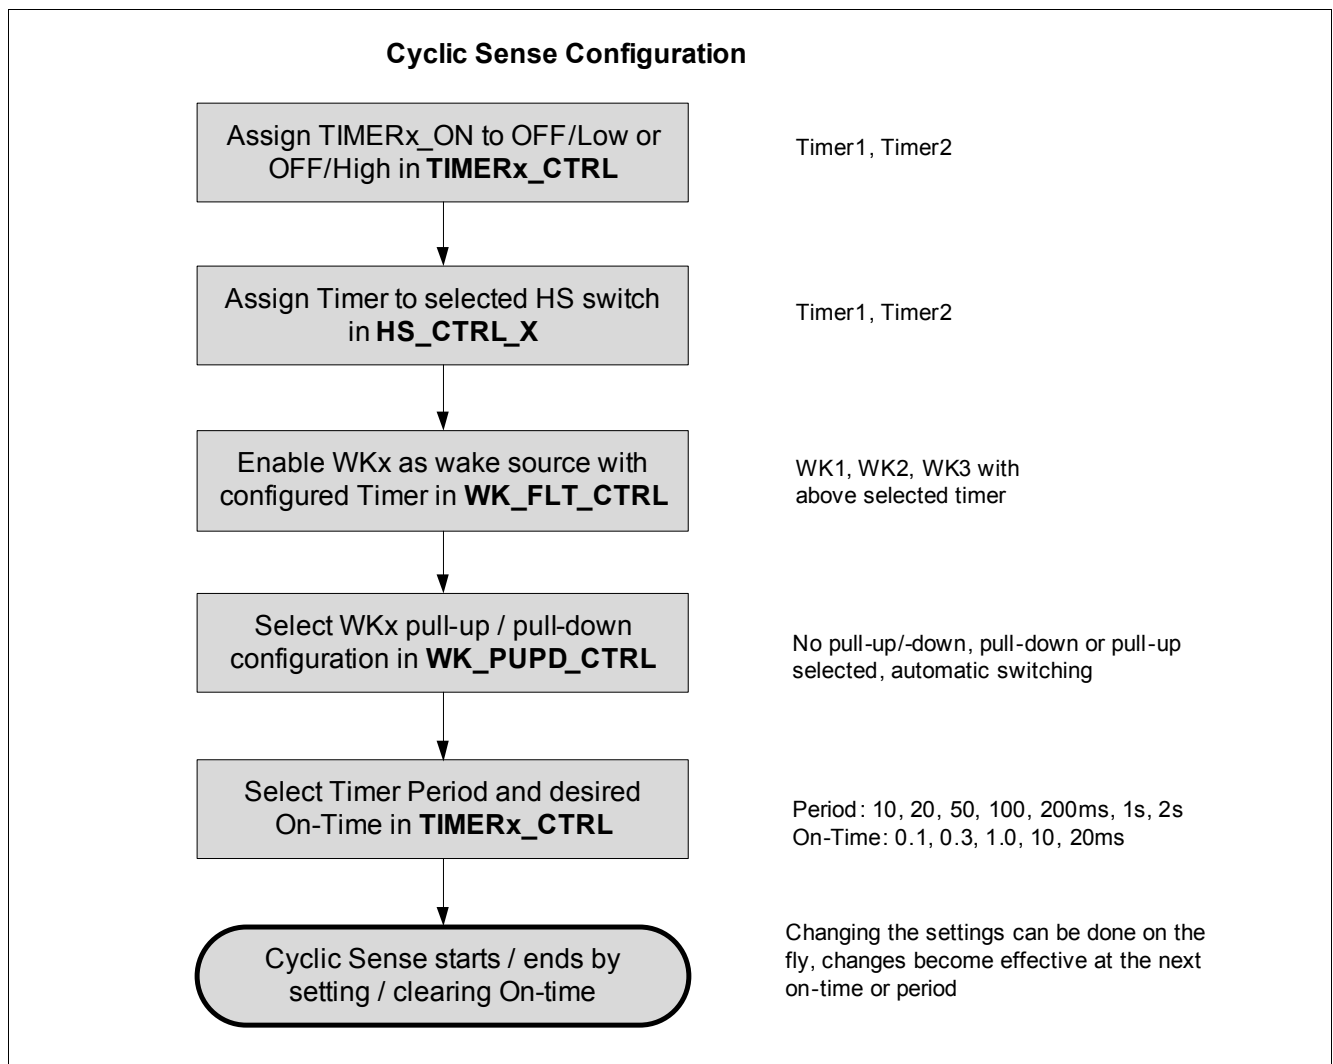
Cyclic Sense Configuration

Assign TIMERx_ON to OFF/Low or OFF/High in **TIMERx_CTRL**

Timer1, Timer2

Assign Timer to selected HS switch in **HS_CTRL_X**

Timer1, Timer2

Enable WKx as wake source with configured Timer in **WK_FLT_CTRL**

WK1, WK2, WK3 with above selected timer

Select WKx pull-up / pull-down configuration in **WK_PUPD_CTRL**

No pull-up/-down, pull-down or pull-up selected, automatic switching

Select Timer Period and desired On-Time in **TIMERx_CTRL**

Period: 10, 20, 50, 100, 200ms, 1s, 2s
On-Time: 0.1, 0.3, 1.0, 10, 20ms

Cyclic Sense starts / ends by setting / clearing On-time

Changing the settings can be done on the fly, changes become effective at the next on-time or period